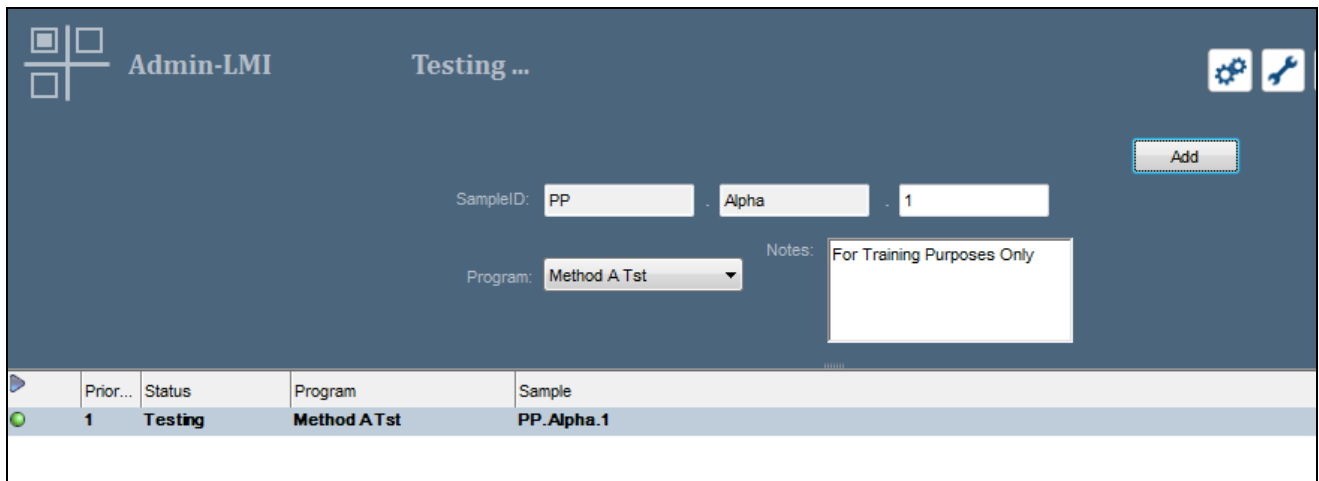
Admin-LMI

Testing ...

Add

SampleID: PP . Alpha . 1

Notes: For Training Purposes Only

Program: Method A Tst

| | Prior... | Status | Program | Sample |
|---|---|---|---|---|
| | 1 | Testing | Method A Tst | PP.Alpha.1 |